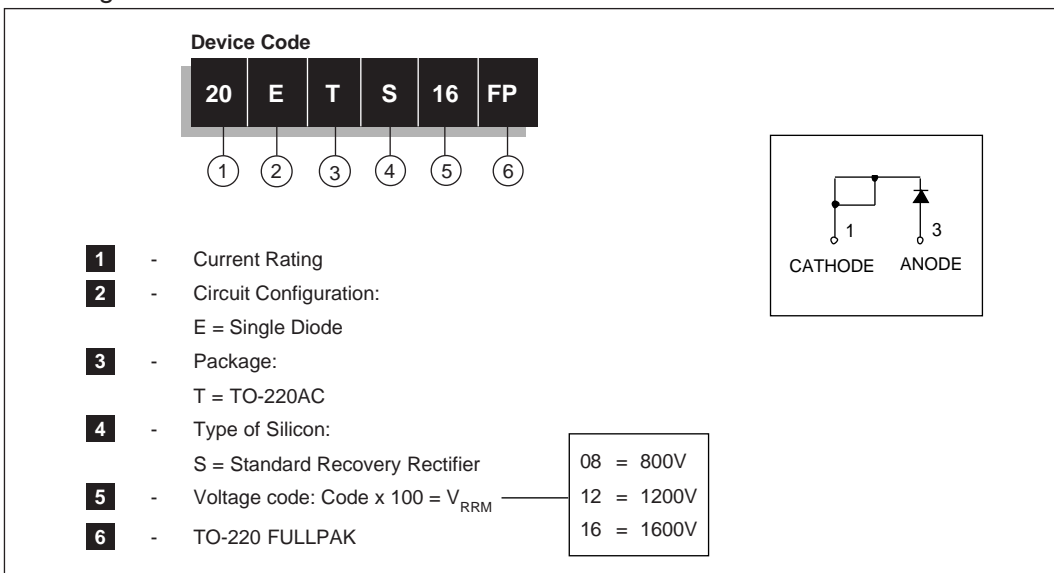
Device Code

| 20 | E | T | S | 16 | FP |
|---|---|---|---|---|---|
| 1 | 2 | 3 | 4 | 5 | 6 |

1 - Current Rating
2 - Circuit Configuration:
E = Single Diode
3 - Package:
T = TO-220AC
4 - Type of Silicon:
S = Standard Recovery Rectifier
5 - Voltage code: Code x 100 = $V_{RRM}$
6 - TO-220 FULLPAK

08 = 800V
12 = 1200V
16 = 1600V

1 3
CATHODE ANODE